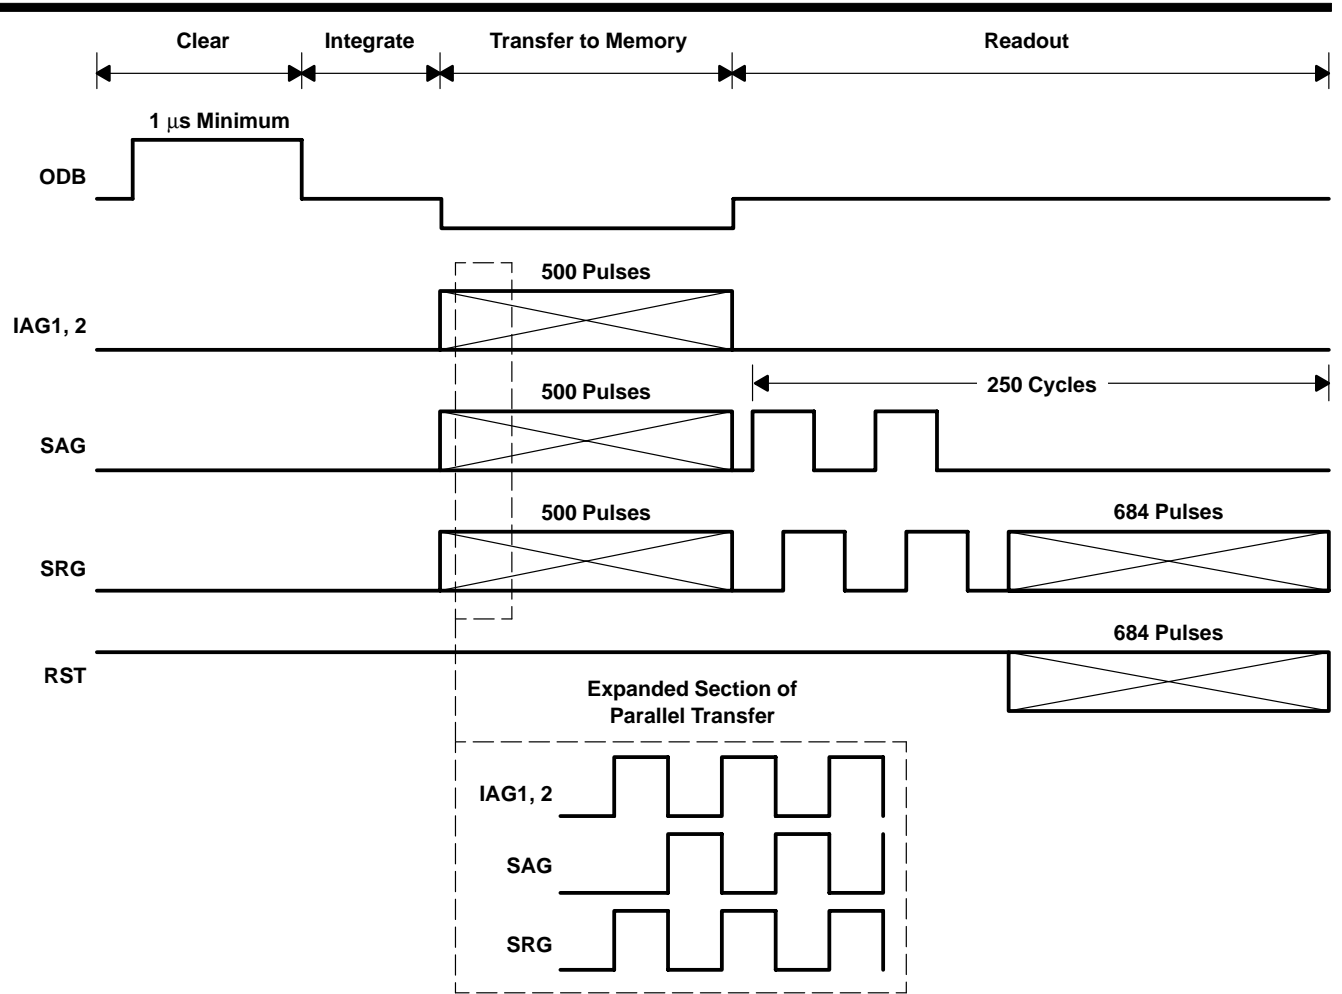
Clear
Integrate
Transfer to Memory
Readout

1 μs Minimum
ODB

500 Pulses
IAG1, 2

500 Pulses
250 Cycles
SAG

500 Pulses
684 Pulses
SRG

684 Pulses
RST

Expanded Section of Parallel Transfer

IAG1, 2
SAG
SRG